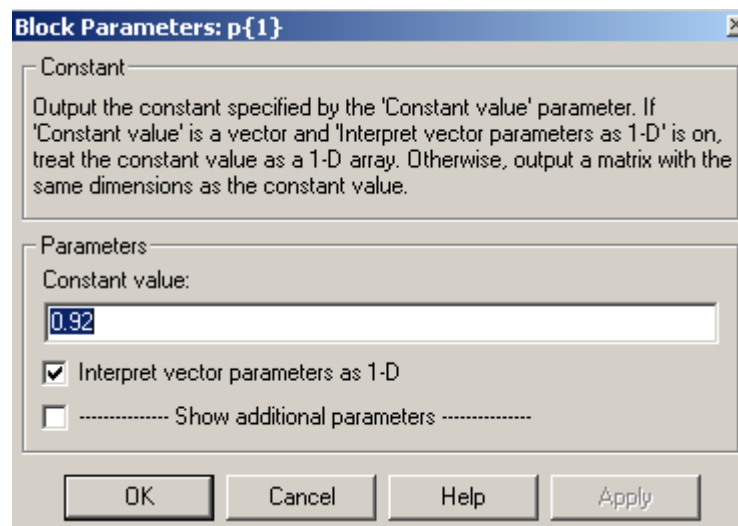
Block Parameters: p{1}

Constant

Output the constant specified by the 'Constant value' parameter. If 'Constant value' is a vector and 'Interpret vector parameters as 1-D' is on, treat the constant value as a 1-D array. Otherwise, output a matrix with the same dimensions as the constant value.

Parameters

Constant value:

0.92

Interpret vector parameters as 1-D

-------------- Show additional parameters --------------

OK Cancel Help Apply